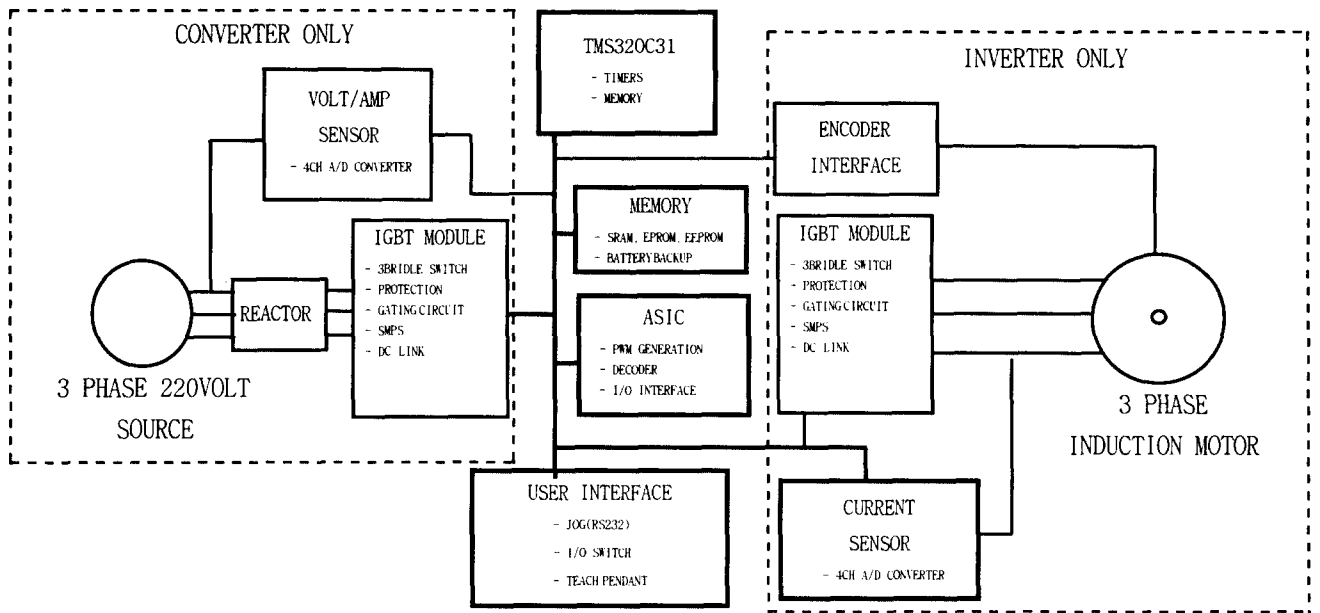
CONVERTER ONLY

VOLT/AMP SENSOR
- 4CH A/D CONVERTER

IGBT MODULE
- 3BRIDLE SWITCH
- PROTECTION
- GATINGCIRCUIT
- SMPS
- DC LINK

REACTOR

3 PHASE 220VOLT SOURCE

TMS320C31
- TIMERS
- MEMORY

MEMORY
- SRAM, EPROM, EEPROM
- BATTERYBACKUP

ASIC
- PWM GENERATION
- DECODER
- I/O INTERFACE

USER INTERFACE
- JOG(RS232)
- I/O SWITCH
- TEACH PENDANT

INVERTER ONLY

ENCODER INTERFACE

IGBT MODULE
- 3BRIDLE SWITCH
- PROTECTION
- GATINGCIRCUIT
- SMPS
- DC LINK

3 PHASE INDUCTION MOTOR

CURRENT SENSOR
- 4CH A/D CONVERTER